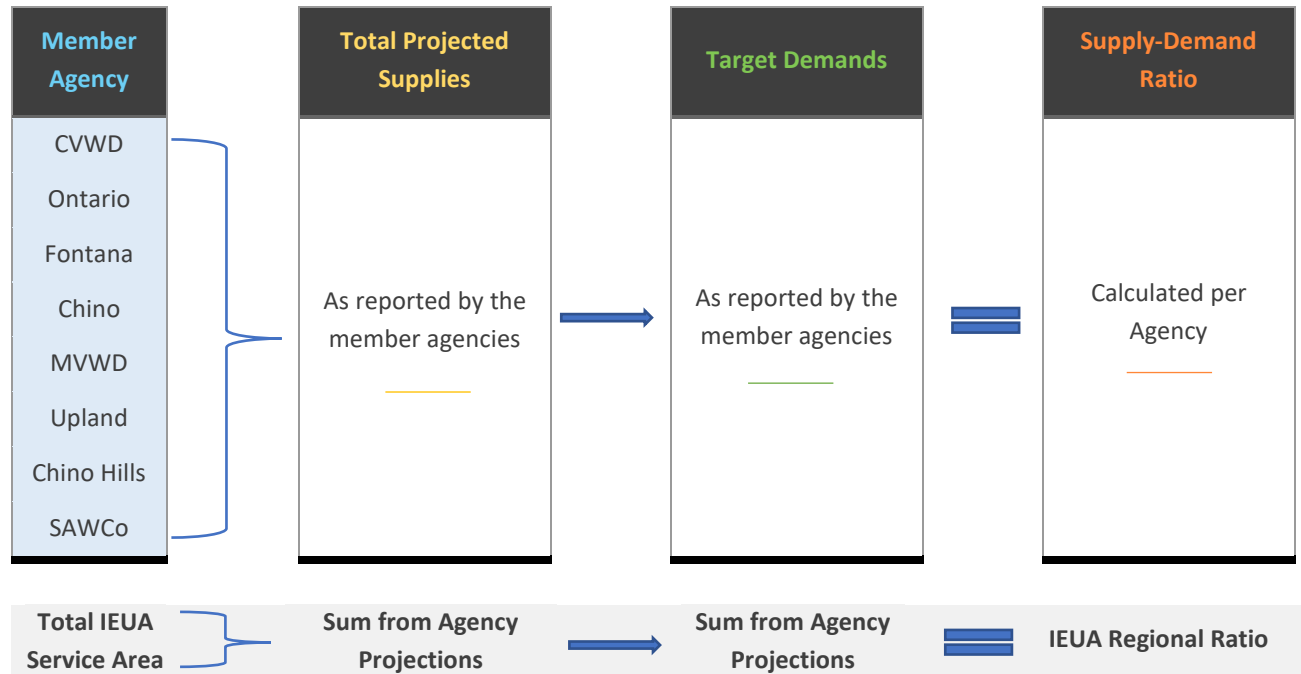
Member Agency

CVWD
Ontario
Fontana
Chino
MVWD
Upland
Chino Hills
SAWCo

Total Projected Supplies

As reported by the member agencies

Target Demands

As reported by the member agencies

Supply-Demand Ratio

Calculated per Agency

Total IEUA Service Area

Sum from Agency Projections

Sum from Agency Projections

IEUA Regional Ratio